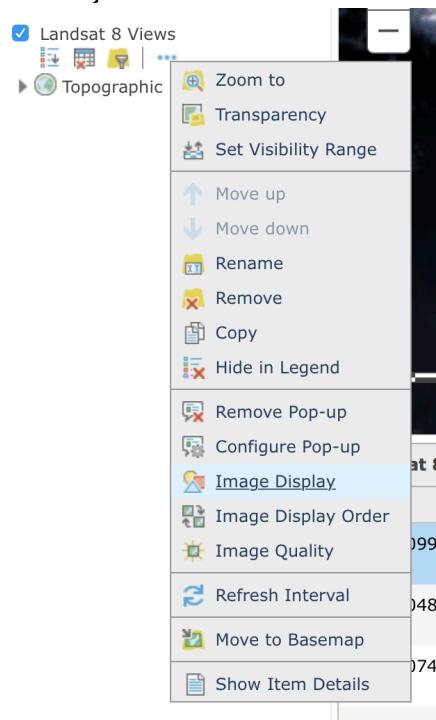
Landsat 8 Views

Topographic

Zoom to
Transparency
Set Visibility Range

Move up
Move down
Rename
Remove
Copy
Hide in Legend

Remove Pop-up
Configure Pop-up
Image Display
Image Display Order
Image Quality

Refresh Interval

Move to Basemap

Show Item Details

at 8
099
048
074